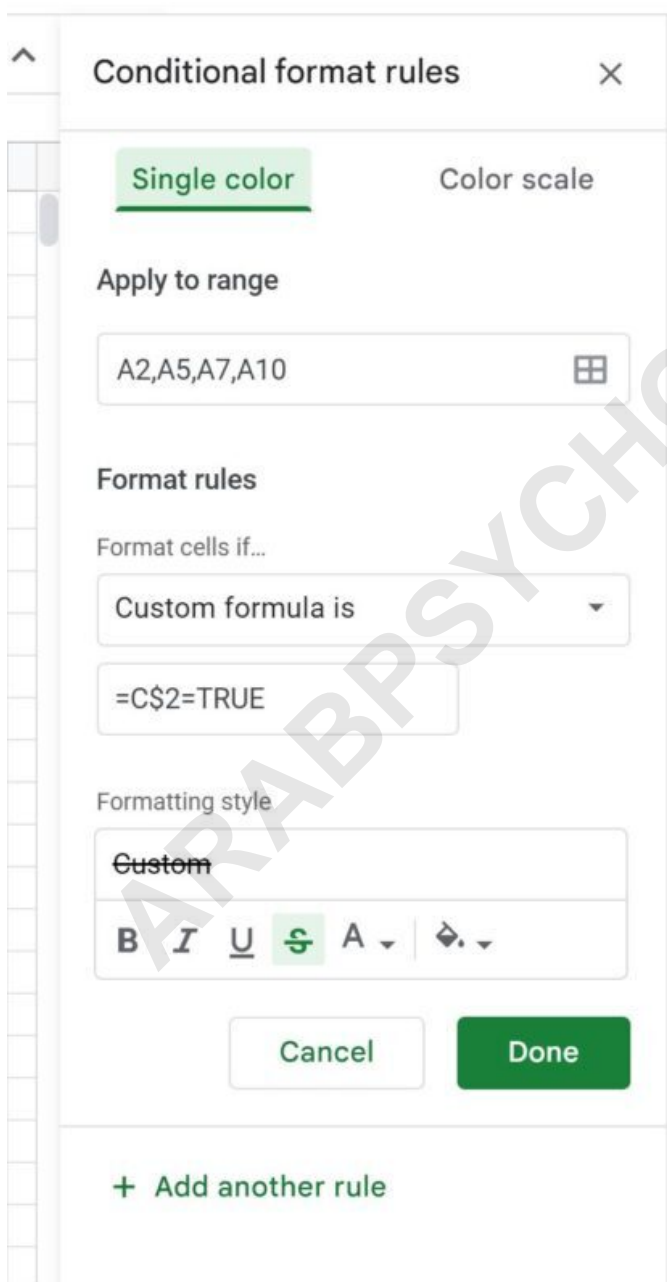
Conditional format rules ×

Single color

Color scale

Apply to range

A2,A5,A7,A10

Format rules

Format cells if...

Custom formula is

=C$2=TRUE

Formatting style

Custom

B I U S A

Cancel

Done

+ Add another rule

ARABPSYCHO